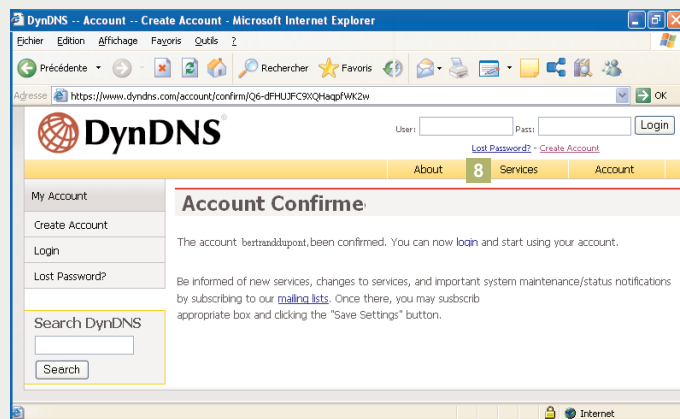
DynDNS -- Account -- Create Account - Microsoft Internet Explorer

Fichier Edition Affichage Favoris Outils ?

Précédente Rechercher Favoris

Adresse https://www.dyndns.com/account/confirm/Q6-dFHUJFC9XQHaqpfWK2w OK

DynDNS

User: Pass: Login

Lost Password? - Create Account

About 8 Services Account

My Account

Create Account

Login

Lost Password?

Search DynDNS

Search

Account Confirme

The account bertranddupont been confirmed. You can now login and start using your account.

Be informed of new services, changes to services, and important system maintenance/status notifications by subscribing to our mailing lists. Once there, you may susbscrib appropriate box and clicking the "Save Settings" button.

Internet